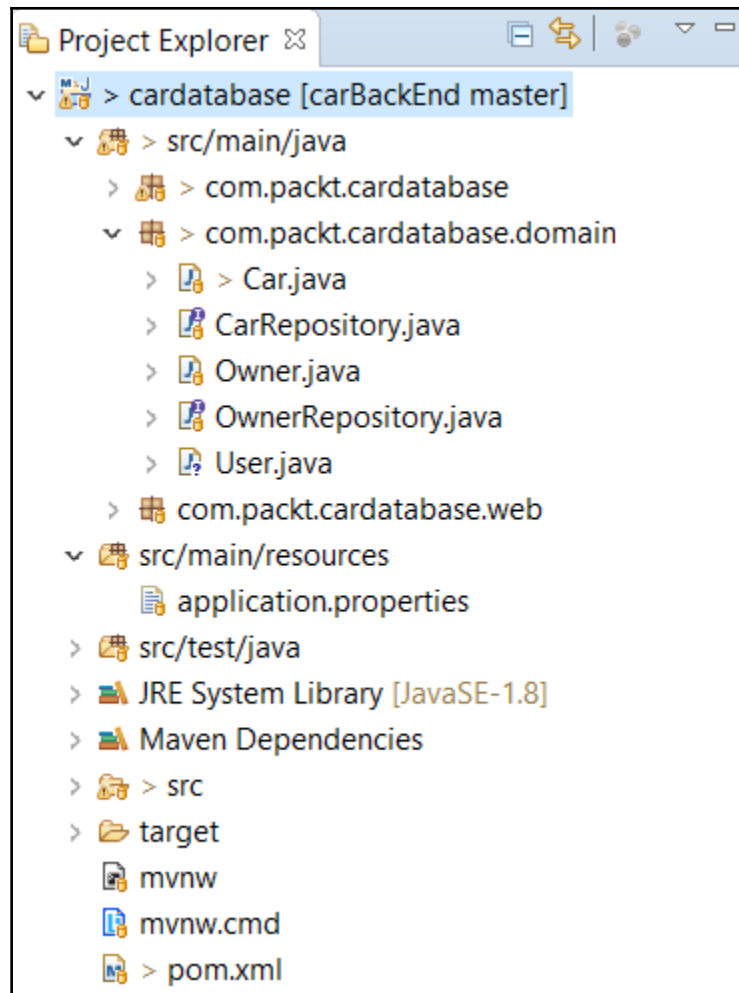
Project Explorer ☒

> cardatabase [carBackEnd master]
> src/main/java
> com.packt.cardatabase
> com.packt.cardatabase.domain
> Car.java
CarRepository.java
Owner.java
OwnerRepository.java
User.java
com.packt.cardatabase.web
src/main/resources
application.properties
src/test/java
JRE System Library [JavaSE-1.8]
Maven Dependencies
> src
target
mvnw
mvnw.cmd
> pom.xml